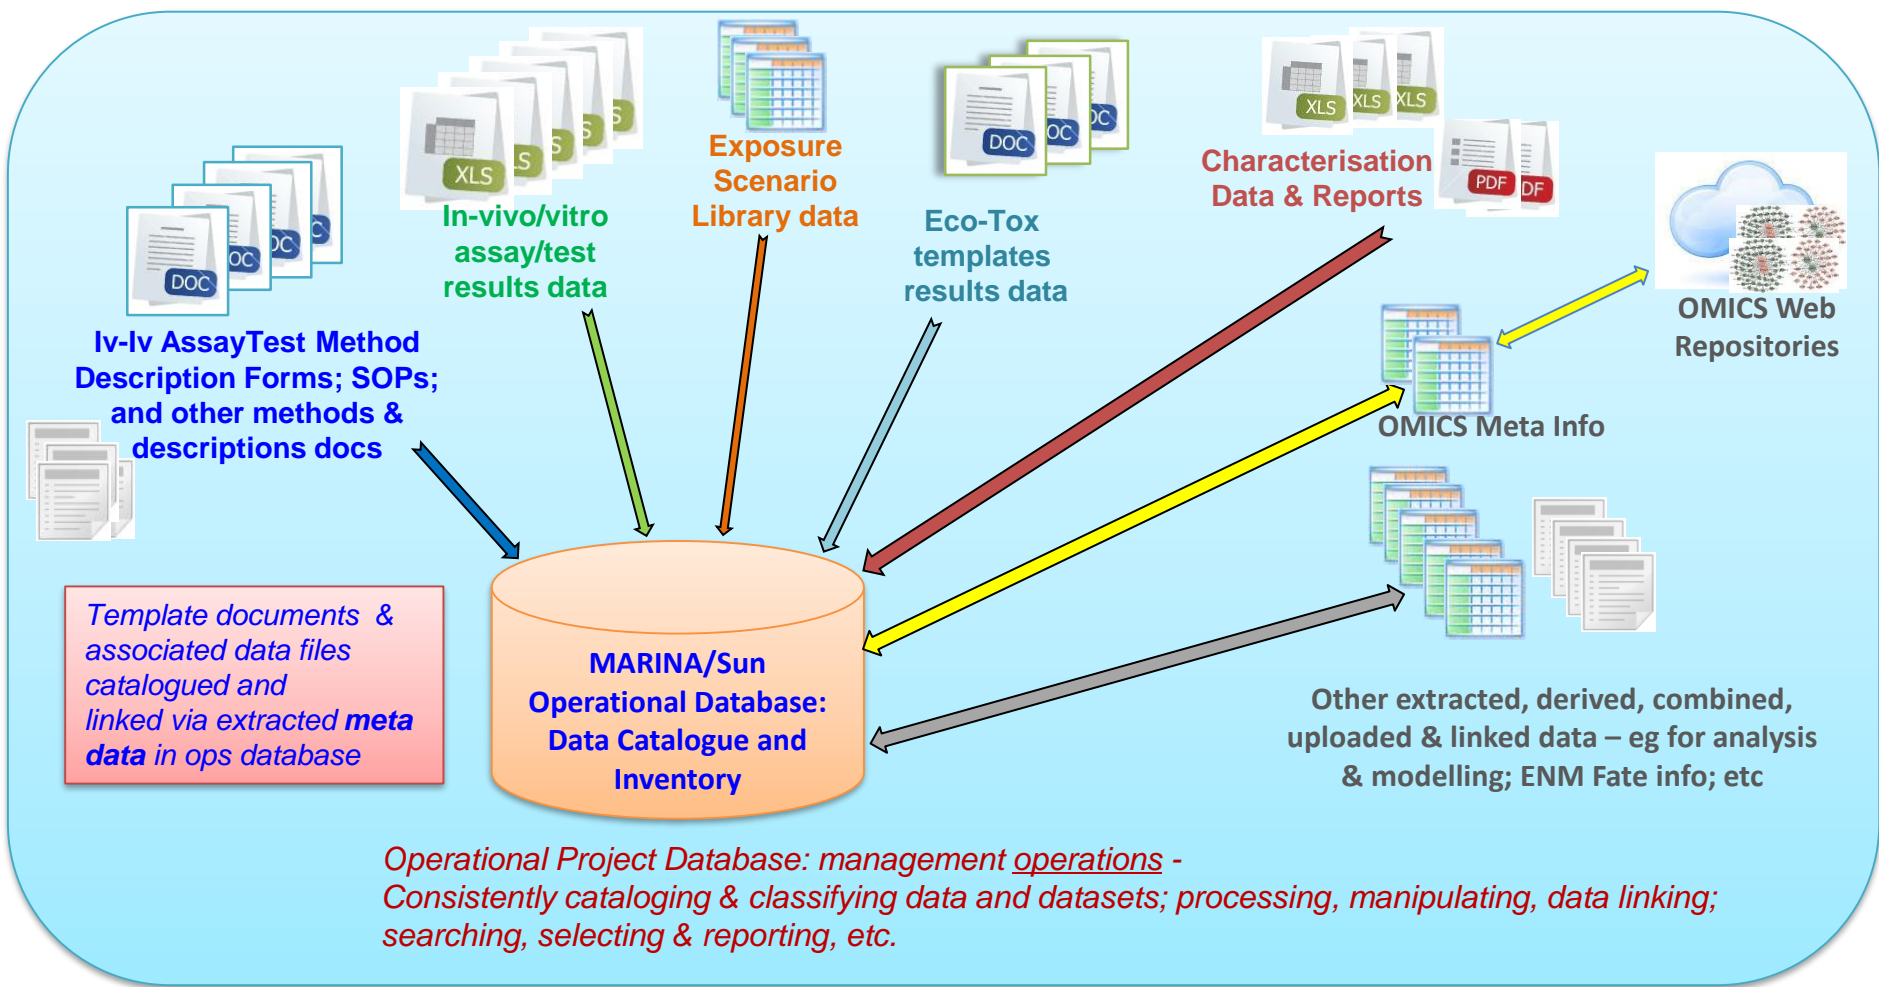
DOC OC OC C

Iv-Iv AssayTest Method Description Forms; SOPs; and other methods & descriptions docs

XLS S S S S

In-vivo/vitro assay/test results data

Exposure Scenario Library data

DOC OC OC

Eco-Tox templates results data

XLS XLS XLS

PDF DF

Characterisation Data & Reports

OMICS Web Repositories

OMICS Meta Info

Template documents & associated data files catalogued and linked via extracted **meta data** in ops database

MARINA/Sun Operational Database: Data Catalogue and Inventory

Other extracted, derived, combined, uploaded & linked data – eg for analysis & modelling; ENM Fate info; etc

Operational Project Database: management operations -
Consistently cataloging & classifying data and datasets; processing, manipulating, data linking; searching, selecting & reporting, etc.